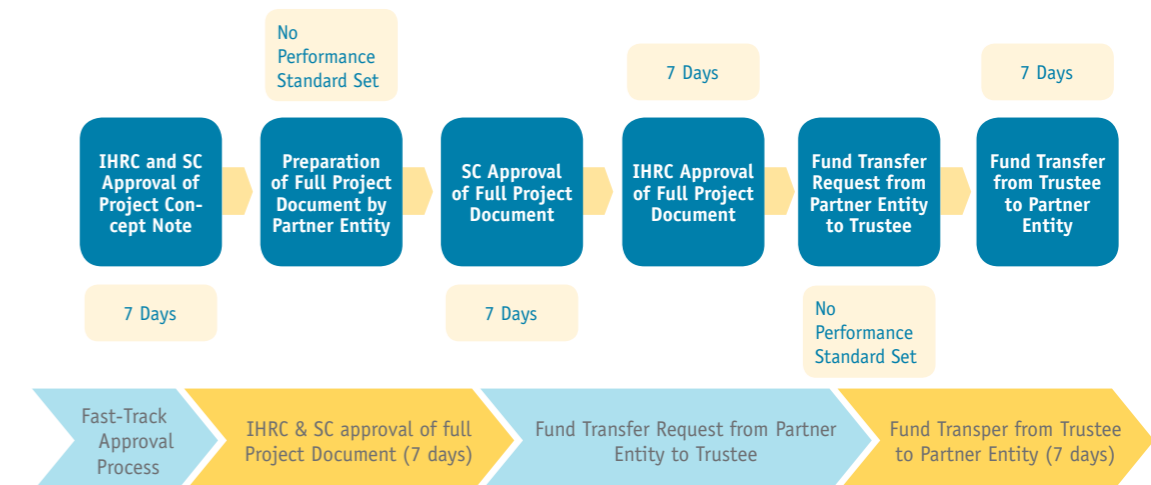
No Performance Standard Set

7 Days

7 Days

IHRC and SC Approval of Project Concept Note

Preparation of Full Project Document by Partner Entity

SC Approval of Full Project Document

IHRC Approval of Full Project Document

Fund Transfer Request from Partner Entity to Trustee

Fund Transfer from Trustee to Partner Entity

7 Days

7 Days

No Performance Standard Set

Fast-Track Approval Process

IHRC & SC approval of full Project Document (7 days)

Fund Transfer Request from Partner Entity to Trustee

Fund Transper from Trustee to Partner Entity (7 days)